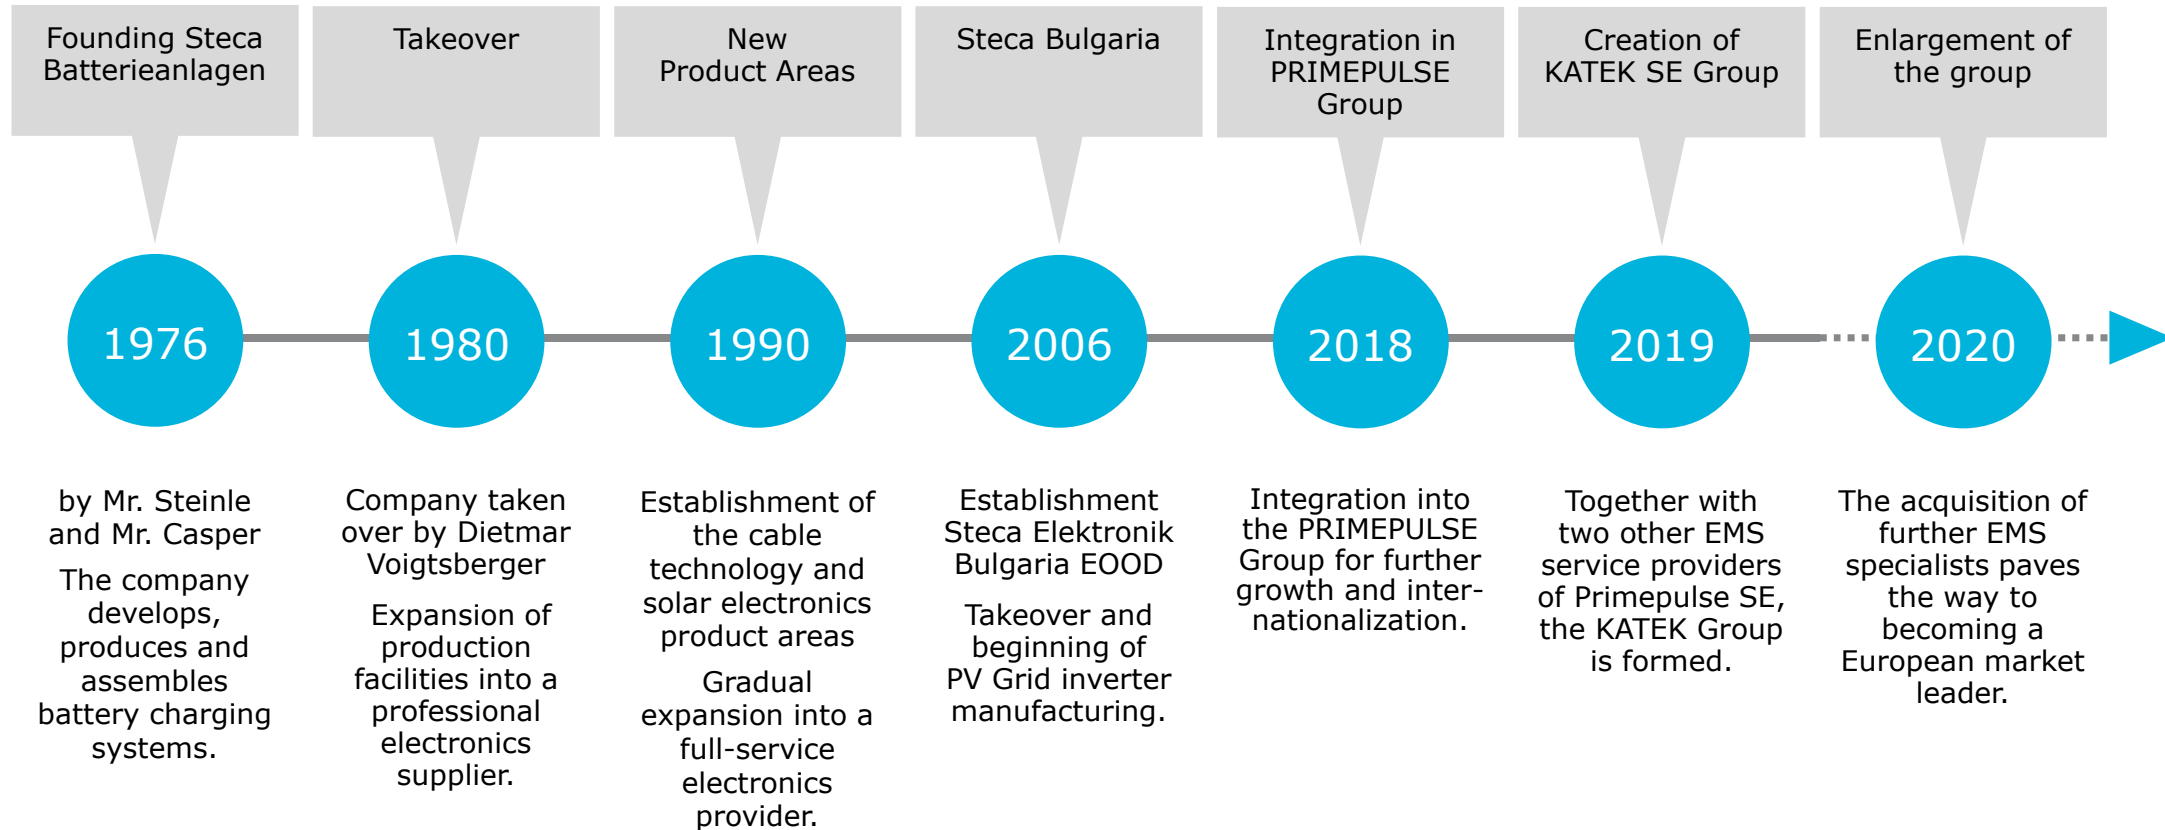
Founding Steca Batterieanlagen

Takeover

New Product Areas

Steca Bulgaria

Integration in PRIMEPULSE Group

Creation of KATEK SE Group

Enlargement of the group

1976

1980

1990

2006

2018

2019

2020

by Mr. Steinle and Mr. Casper

The company develops, produces and assembles battery charging systems.

Company taken over by Dietmar Voigtsberger

Expansion of production facilities into a professional electronics supplier.

Establishment of the cable technology and solar electronics product areas

Gradual expansion into a full-service electronics provider.

Establishment Steca Elektronik Bulgaria EOOD

Takeover and beginning of PV Grid inverter manufacturing.

Integration into the PRIMEPULSE Group for further growth and internationalization.

Together with two other EMS service providers of Primepulse SE, the KATEK Group is formed.

The acquisition of further EMS specialists paves the way to becoming a European market leader.